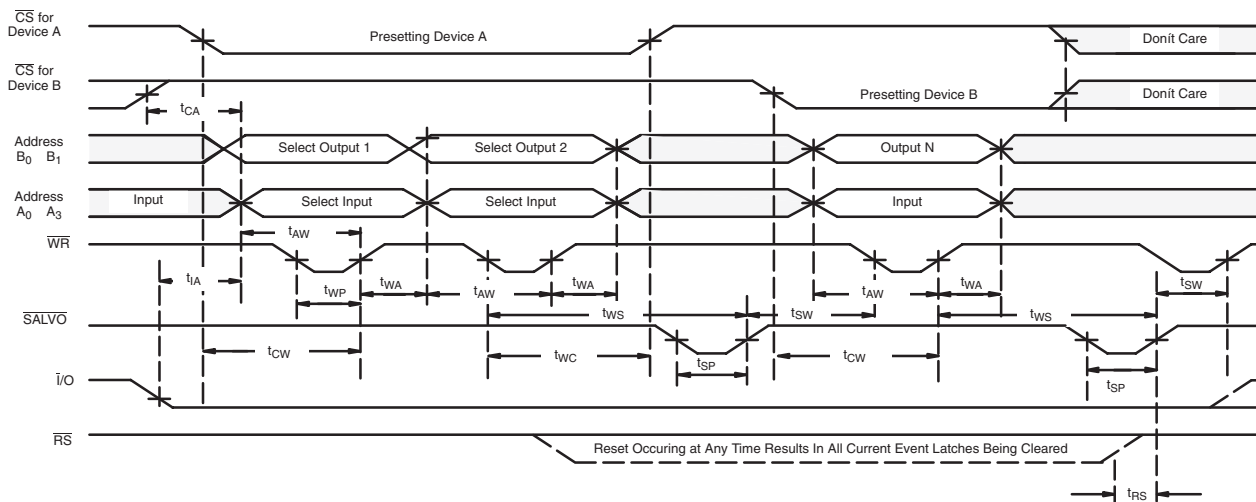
$\overline{CS}$ for Device A

Presetting Device A

Donít Care

$\overline{CS}$ for Device B

$t_{CA}$

Presetting Device B

Donít Care

Address $B_0$ $B_1$

Select Output 1

Select Output 2

Output N

Address $A_0$ $A_3$

Input

Select Input

Select Input

Input

$\overline{WR}$

$t_{AW}$

$t_{IA}$

$t_{WP}$

$t_{WA}$

$t_{AW}$

$t_{WA}$

$t_{AW}$

$t_{WA}$

$t_{SW}$

$\overline{SALVO}$

$t_{WS}$

$t_{SW}$

$t_{WS}$

$t_{CW}$

$t_{WC}$

$t_{SP}$

$t_{CW}$

$t_{SP}$

$\overline{I}/O$

$\overline{RS}$

Reset Occuring at Any Time Results In All Current Event Latches Being Cleared

$t_{RS}$